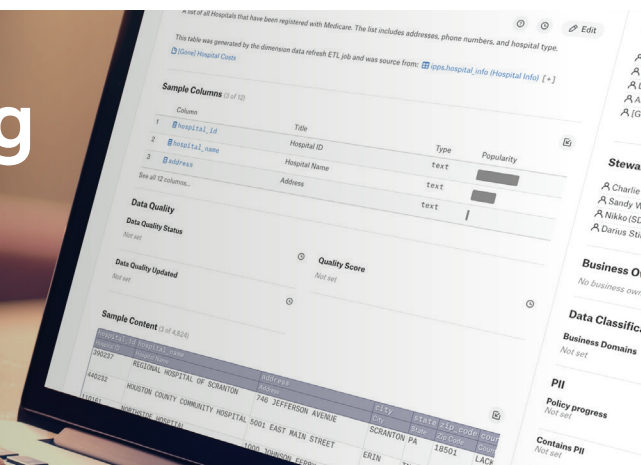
g

A list of all Hospitals that have been registered with Medicare. The list includes addresses, phone numbers, and hospital type.

Edit

This table was generated by the dimension data refresh ETL job and was source from: apps.hospital_info (Hospital Info) [+]

[Gone] Hospital Costs

Sample Columns (3 of 12)

| | Column | Title | Type | Popularity |
|---|---|---|---|---|
| 1 | hospital_id | Hospital ID | text | |
| 2 | hospital_name | Hospital Name | text | |
| 3 | address | Address | text | |

See all 12 columns...

Data Quality

Data Quality Status

Not set

Quality Score

Not set

Data Quality Updated

Not set

Sample Content (3 of 4,824)

| hospital_id | hospital_name | address | city | state | zip_code | cou |
|---|---|---|---|---|---|---|
| 390237 | REGIONAL HOSPITAL OF SCRANTON | 746 JEFFERSON AVENUE | SCRANTON | PA | 18501 | LACK |
| 440232 | HOUSTON COUNTY COMMUNITY HOSPITAL | 5001 EAST MAIN STREET | ERIN | TN | | |
| 110161 | NORTHSIDE HOSPITAL | 1000 JOHNSON FERRY | | | | |

Stewa

Charlie
Sandy W
Nikko (SD
Darius St

Business O

No business own

Data Classific

Business Domains

Not set

PII

Policy progress

Not set

Contains PII

Not set